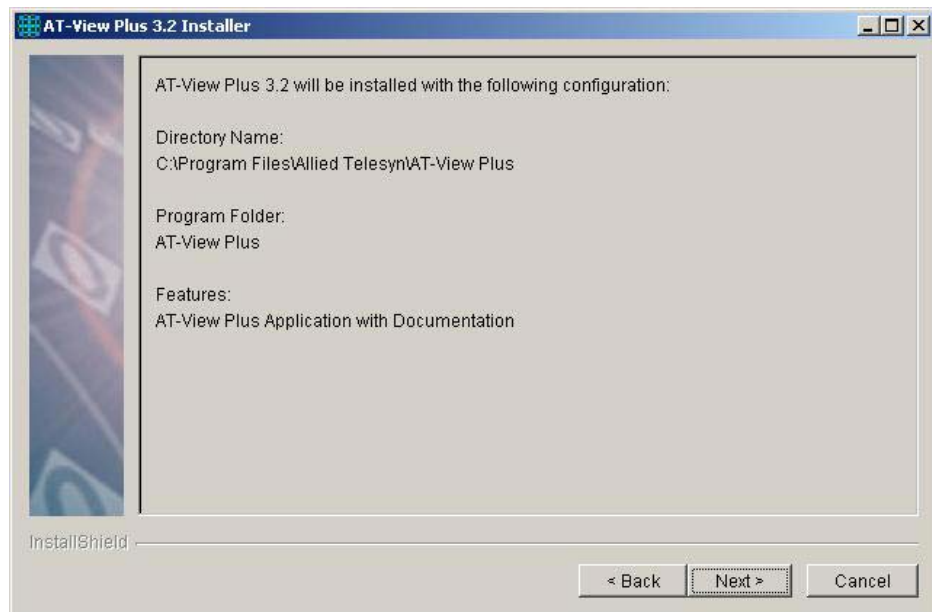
AT-View Plus 3.2 Installer

AT-View Plus 3.2 will be installed with the following configuration:

Directory Name:
C:\Program Files\Allied Telesyn\AT-View Plus

Program Folder:
AT-View Plus

Features:
AT-View Plus Application with Documentation

InstallShield

< Back
Next >
Cancel